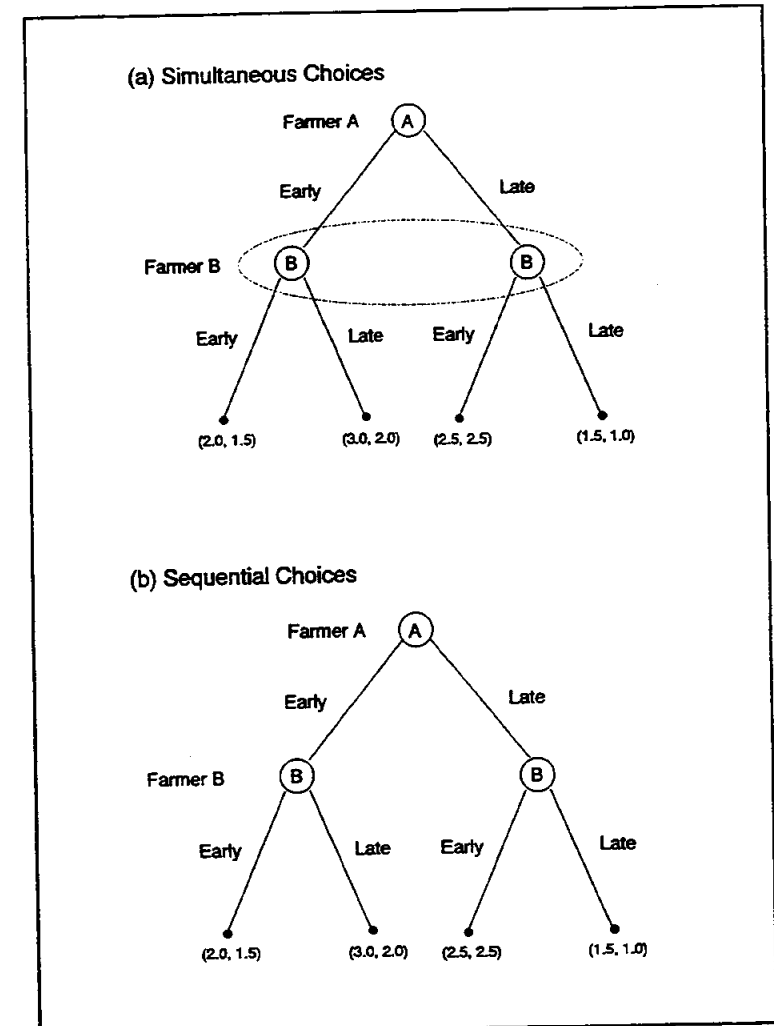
(a) Simultaneous Choices

Farmer A
A
Early
Late
Farmer B
B
B
Early
Late
Early
Late
(2.0, 1.5)
(3.0, 2.0)
(2.5, 2.5)
(1.5, 1.0)

(b) Sequential Choices

Farmer A
A
Early
Late
Farmer B
B
B
Early
Late
Early
Late
(2.0, 1.5)
(3.0, 2.0)
(2.5, 2.5)
(1.5, 1.0)